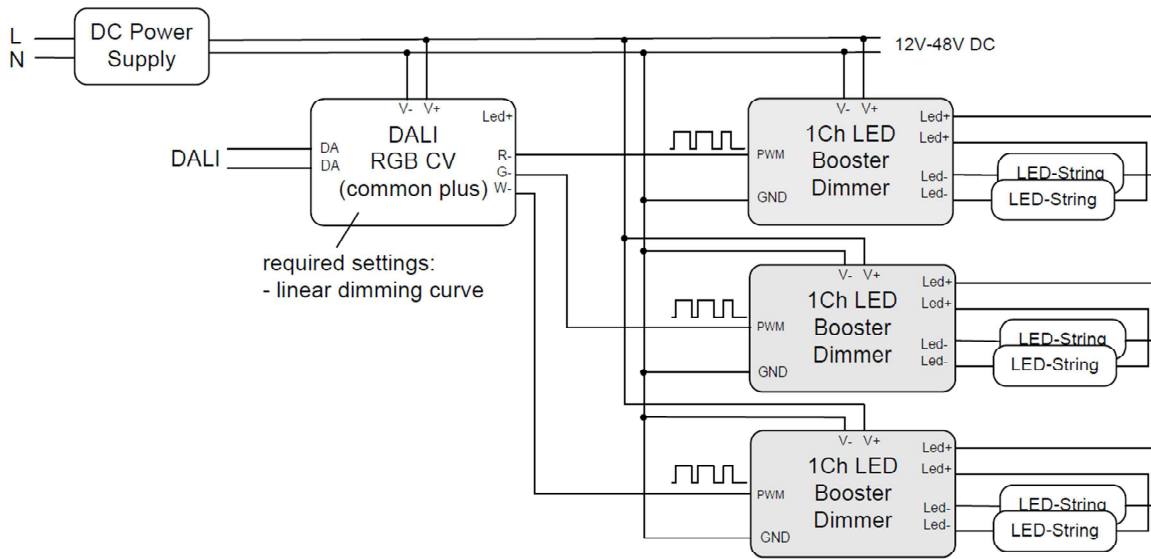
L
N

DC Power Supply

12V-48V DC

V- V+
Led+
DALI
RGB CV
(common plus)
DA
DA
R-
G-
W-

DALI

required settings:
- linear dimming curve

V- V+
1Ch LED
Booster
Dimmer
PWM
GND
Led+
Led+
Led-
Led-
LED-String
LED-String

V- V+
1Ch LED
Booster
Dimmer
PWM
GND
Led+
Lod+
Led-
Led-
LED-String
LED-String

V- V+
1Ch LED
Booster
Dimmer
PWM
GND
Led+
Led+
Led-
Led-
LED-String
LED-String